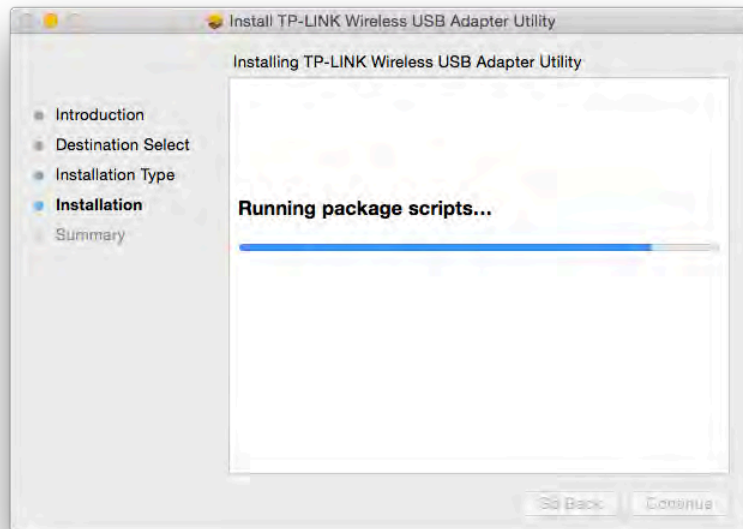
Install TP-LINK Wireless USB Adapter Utility

Installing TP-LINK Wireless USB Adapter Utility

Introduction
Destination Select
Installation Type
Installation
Summary

Running package scripts...

Go Back
Continue